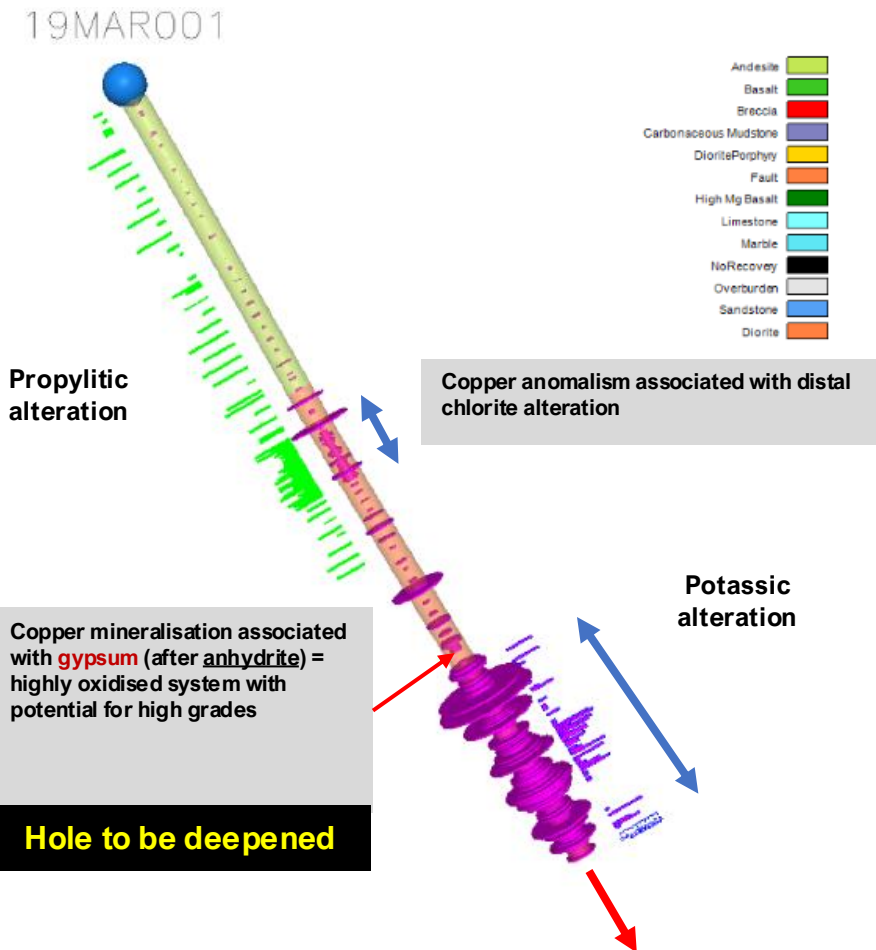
19MAR001

Andesite
Basalt
Breccia
Carbonaceous Mudstone
DioritePorphyry
Fault
High Mg Basalt
Limestone
Marble
NoRecovery
Overburden
Sandstone
Diorite

Propylitic alteration

Copper anomalism associated with distal chlorite alteration

Potassic alteration

Copper mineralisation associated with gypsum (after anhydrite) = highly oxidised system with potential for high grades

Hole to be deepened